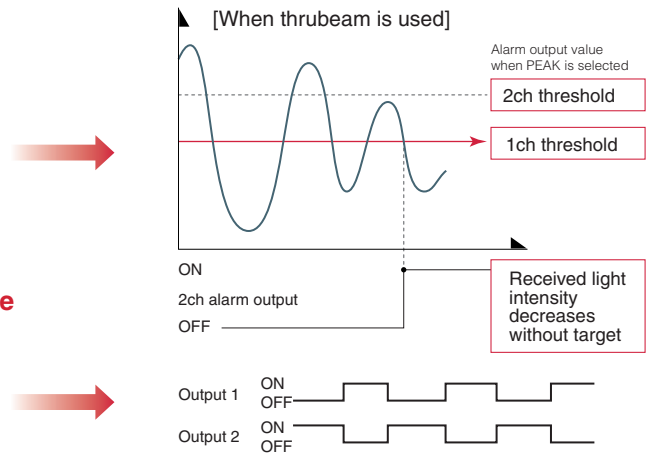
[When thrubeam is used]

Alarm output value when PEAK is selected

2ch threshold

1ch threshold

e

ON

2ch alarm output

OFF

Received light intensity decreases without target

Output 1 ON OFF

Output 2 ON OFF